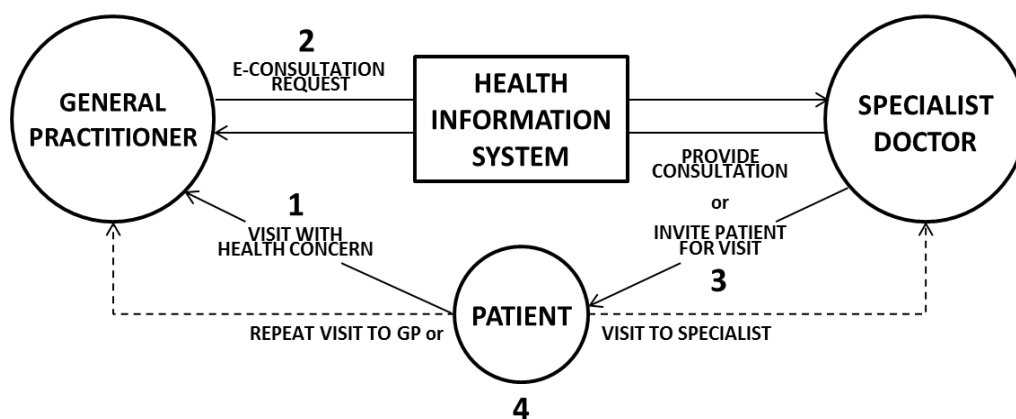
2
E-CONSULTATION REQUEST

GENERAL PRACTITIONER

HEALTH INFORMATION SYSTEM

SPECIALIST DOCTOR

PROVIDE CONSULTATION

or

INVITE PATIENT FOR VISIT

3

1
VISIT WITH HEALTH CONCERN

PATIENT

REPEAT VISIT TO GP or

VISIT TO SPECIALIST

4